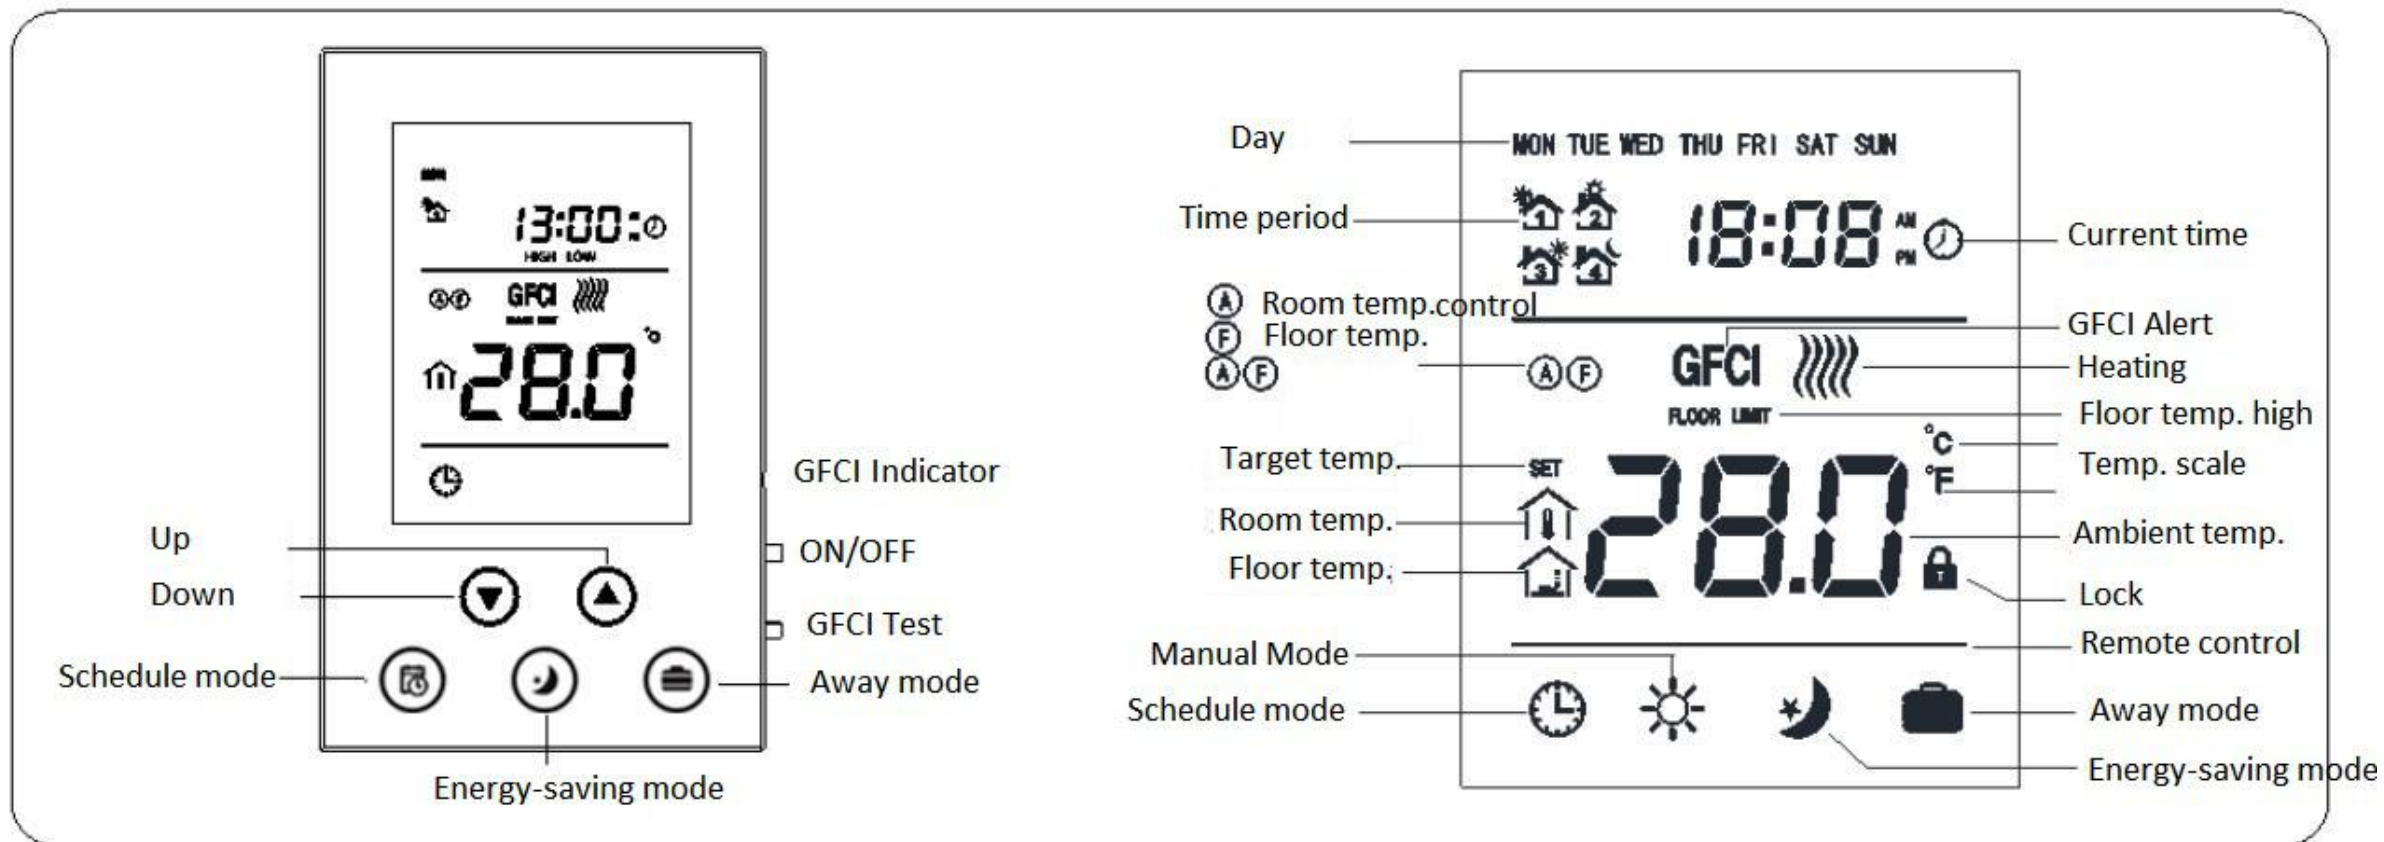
MON

13:00

HIGH LOW

Ⓐ Ⓕ GFCI

28.0

GFCI Indicator

Up

Down

ON/OFF

GFCI Test

Schedule mode

Away mode

Energy-saving mode

Day

MON TUE WED THU FRI SAT SUN

Time period

18:08

AM PM

Current time

Ⓐ Room temp.control

Ⓕ Floor temp.

ⒶⒻ

GFCI Alert

GFCI

Heating

FLOOR LIMIT

Floor temp. high

°C

°F

Target temp.

SET

Temp. scale

Room temp.

28.0

Ambient temp.

Floor temp.

Lock

Remote control

Manual Mode

Schedule mode

Away mode

Energy-saving mode